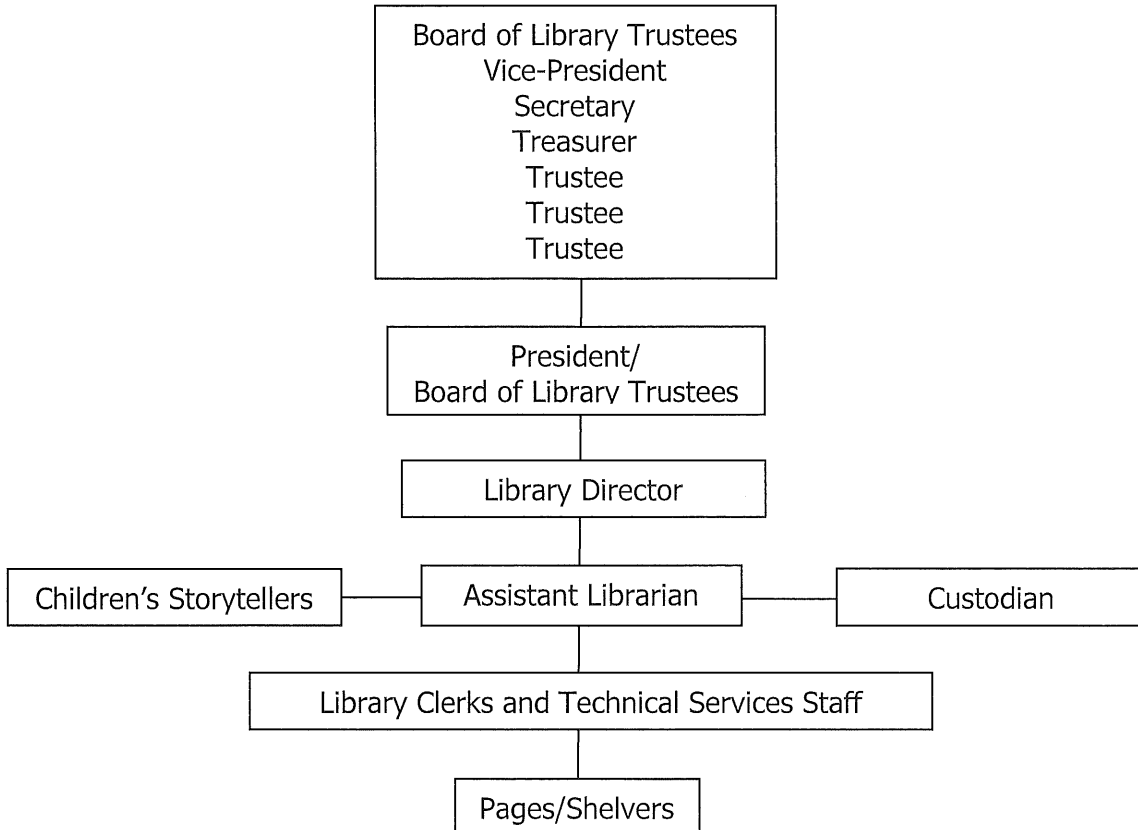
Board of Library Trustees
Vice-President
Secretary
Treasurer
Trustee
Trustee
Trustee

President/
Board of Library Trustees

Library Director

Children’s Storytellers

Assistant Librarian

Custodian

Library Clerks and Technical Services Staff

Pages/Shelvers